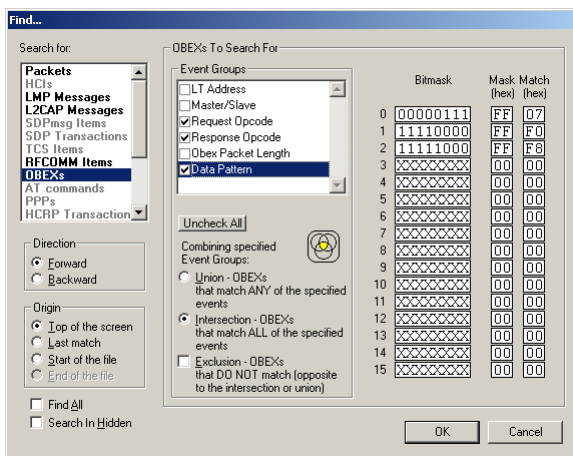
Find...

Search for:

Packets
HCIs
LMP Messages
L2CAP Messages
SDPmsg Items
SDP Transactions
TCS Items
RFCOMM Items
OBEXs
AT commands
PPPs
HCRP Transaction

Direction
Forward
Backward

Origin
Top of the screen
Last match
Start of the file
End of the file

Find All
Search In Hidden

OBEXs To Search For

Event Groups
LT Address
Master/Slave
Request Opcode
Response Opcode
Obex Packet Length
Data Pattern

Uncheck All

Combining specified Event Groups:

Union - OBEXs that match ANY of the specified events

Intersection - OBEXs that match ALL of the specified events

Exclusion - OBEXs that DO NOT match (opposite to the intersection or union)

| | Bitmask | Mask (hex) | Match (hex) |
|---|---|---|---|
| 0 | 00000111 | FF | 07 |
| 1 | 11110000 | FF | F0 |
| 2 | 11111000 | FF | F8 |
| 3 | XXXXXXXX | 00 | 00 |
| 4 | XXXXXXXX | 00 | 00 |
| 5 | XXXXXXXX | 00 | 00 |
| 6 | XXXXXXXX | 00 | 00 |
| 7 | XXXXXXXX | 00 | 00 |
| 8 | XXXXXXXX | 00 | 00 |
| 9 | XXXXXXXX | 00 | 00 |
| 10 | XXXXXXXX | 00 | 00 |
| 11 | XXXXXXXX | 00 | 00 |
| 12 | XXXXXXXX | 00 | 00 |
| 13 | XXXXXXXX | 00 | 00 |
| 14 | XXXXXXXX | 00 | 00 |
| 15 | XXXXXXXX | 00 | 00 |

OK
Cancel